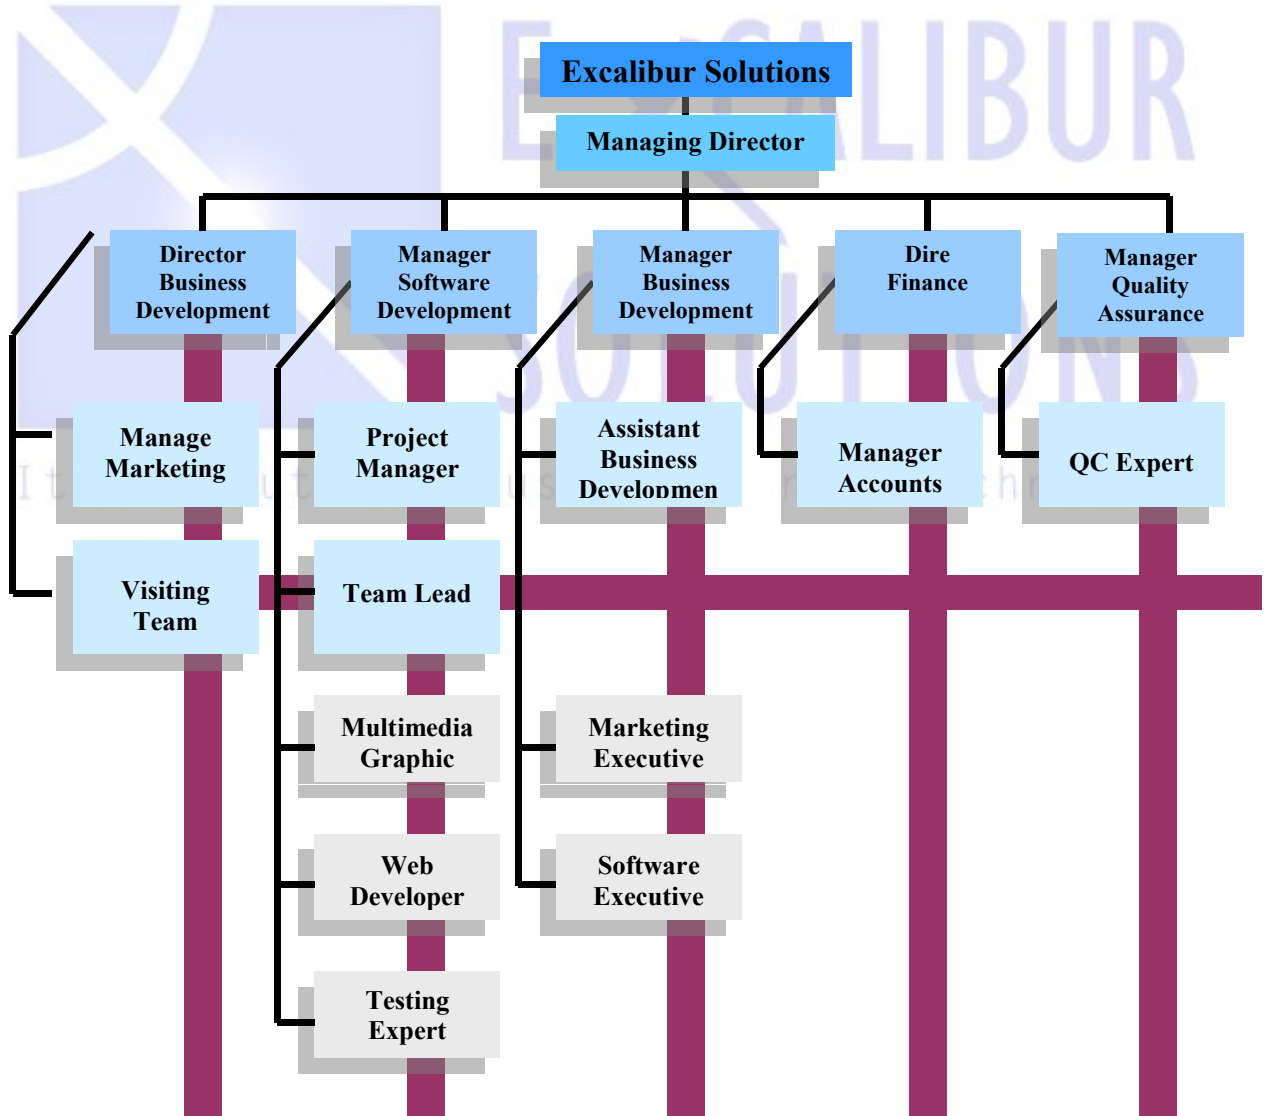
Excalibur Solutions

Managing Director

Director Business Development

Manager Software Development

Manager Business Development

Dire Finance

Manager Quality Assurance

Manage Marketing

Project Manager

Assistant Business Developmen

Manager Accounts

QC Expert

Visiting Team

Team Lead

Multimedia Graphic

Marketing Executive

Web Developer

Software Executive

Testing Expert